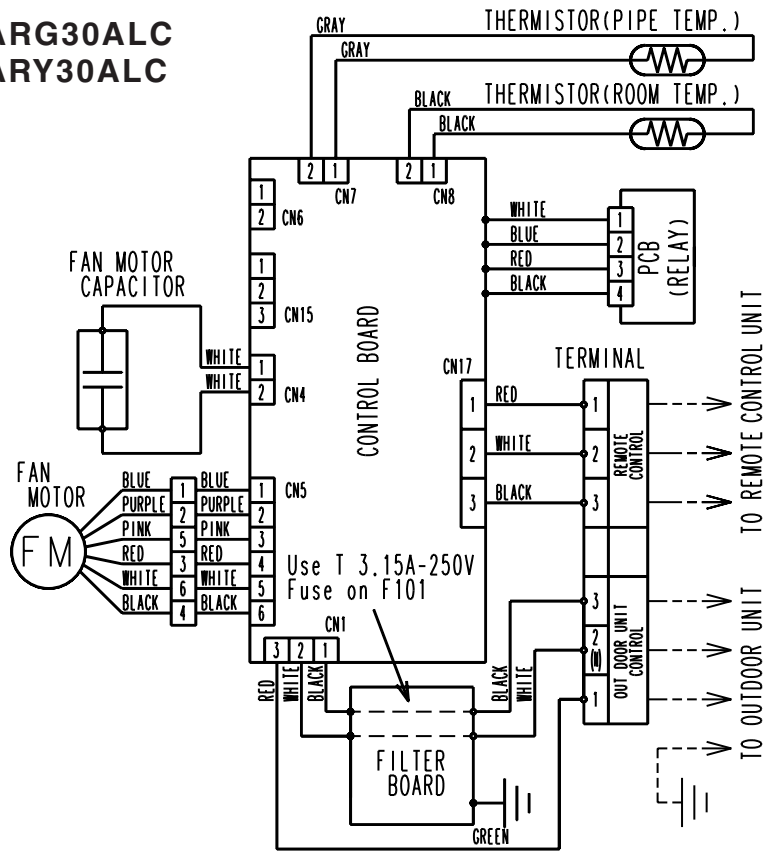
ARG30ALC
ARY30ALC

GRAY
GRAY
THERMISTOR(PIPE TEMP.)
BLACK
BLACK
THERMISTOR(ROOM TEMP.)

2 1
CN7
2 1
CN8

1
2 CN6

1
2
3 CN15

FAN MOTOR
CAPACITOR

WHITE
WHITE
1
2 CN4

CONTROL BOARD

WHITE
BLUE
RED
BLACK
1
2
3
4
PCB
(RELAY)

CN17
TERMINAL
1
2
3
RED
WHITE
BLACK
1
2
3
REMOTE CONTROL

TO REMOTE CONTROL UNIT

FAN
MOTOR
FM

BLUE
PURPLE
PINK
RED
WHITE
BLACK
1
2
5
3
6
4
BLUE
PURPLE
PINK
RED
WHITE
BLACK
1 CN5
2
3
4
5
6

Use T 3.15A-250V
Fuse on F101

CN1
3 2 1
RED
WHITE
BLACK

BLACK
WHITE

3
2
(N)
1
OUT DOOR UNIT CONTROL

TO OUTDOOR UNIT

FILTER
BOARD

GREEN